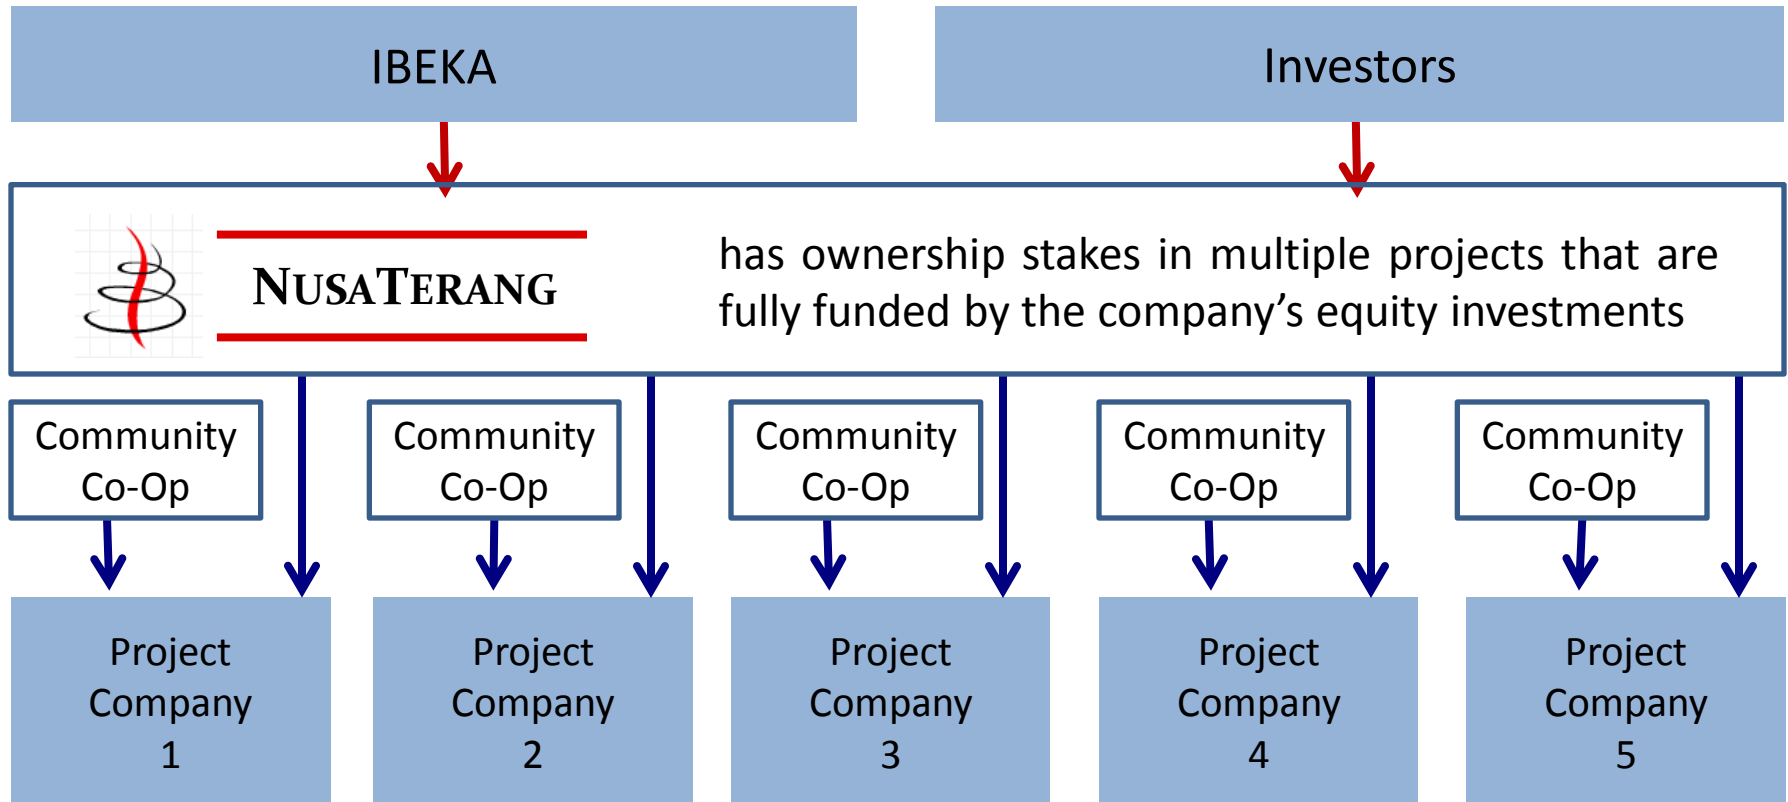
IBEKA

Investors

NUSATERANG

has ownership stakes in multiple projects that are fully funded by the company's equity investments

Community Co-Op

Community Co-Op

Community Co-Op

Community Co-Op

Community Co-Op

Project Company 1

Project Company 2

Project Company 3

Project Company 4

Project Company 5